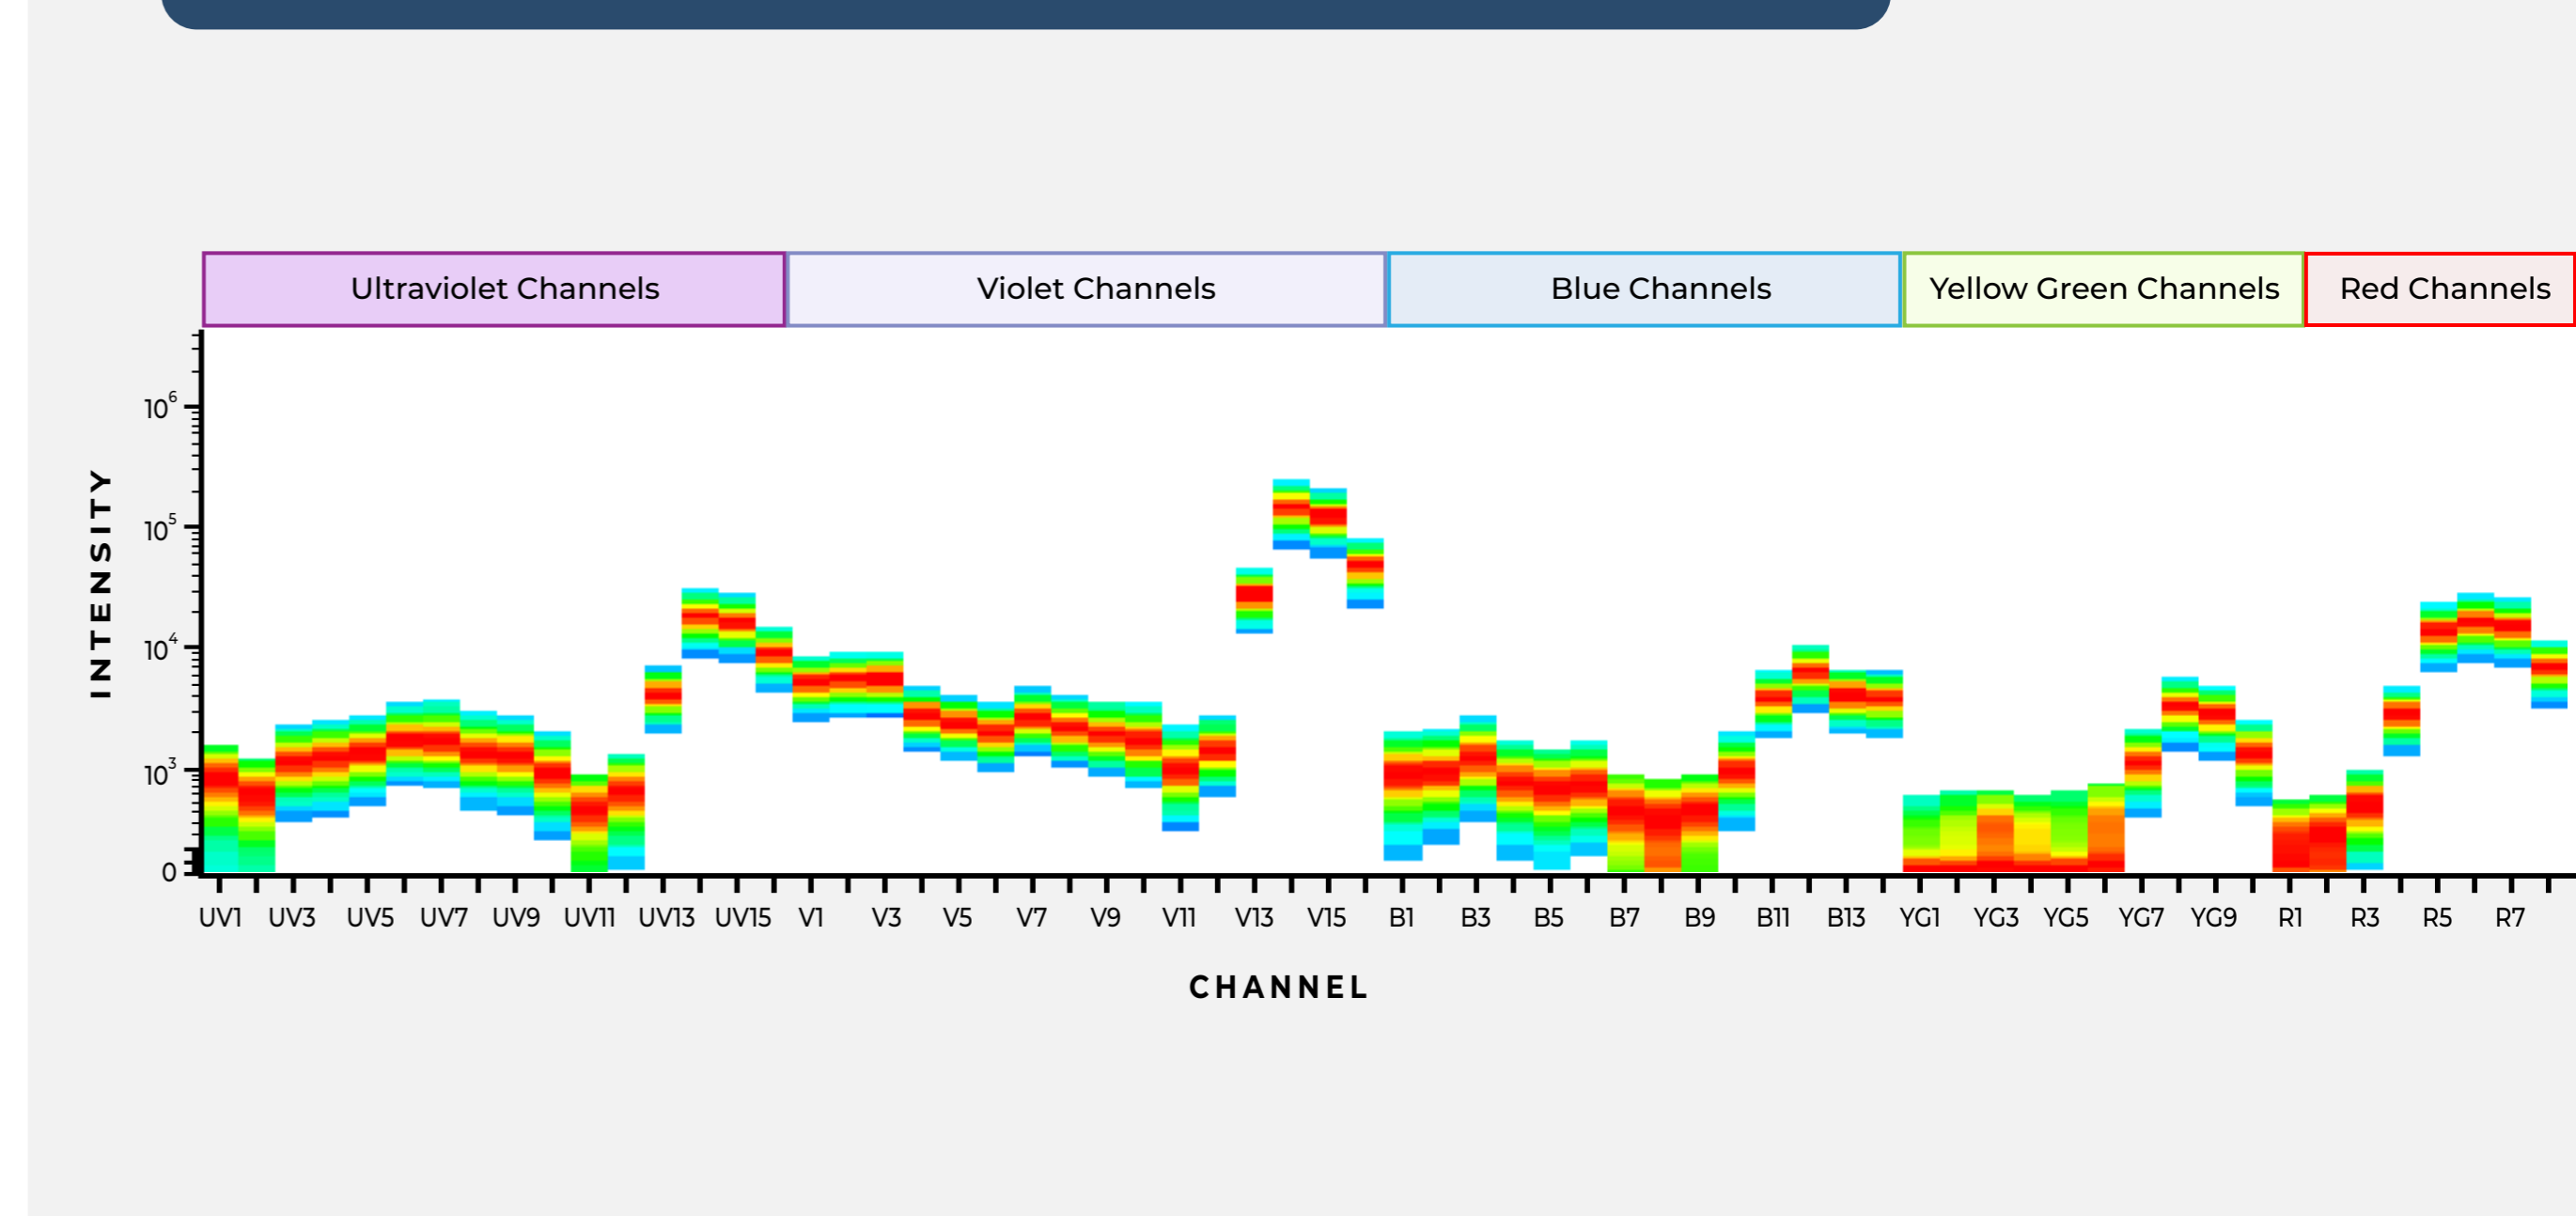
Ultraviolet Channels
Violet Channels
Blue Channels
Yellow Green Channels
Red Channels

INTENSITY

$10^6$
$10^5$
$10^4$
$10^3$
0

UV1 UV3 UV5 UV7 UV9 UV11 UV13 UV15 V1 V3 V5 V7 V9 V11 V13 V15 B1 B3 B5 B7 B9 B11 B13 YG1 YG3 YG5 YG7 YG9 R1 R3 R5 R7

CHANNEL